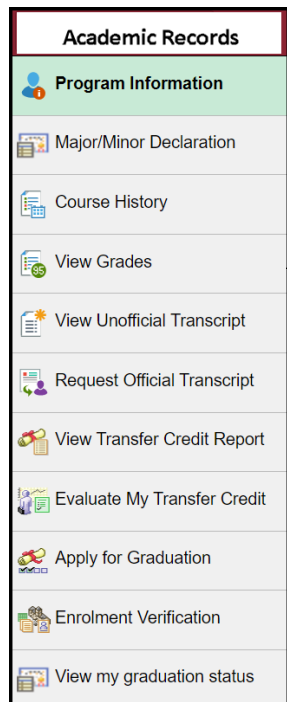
Academic Records

Program Information

Major/Minor Declaration

Course History

View Grades

View Unofficial Transcript

Request Official Transcript

View Transfer Credit Report

Evaluate My Transfer Credit

Apply for Graduation

Enrolment Verification

View my graduation status